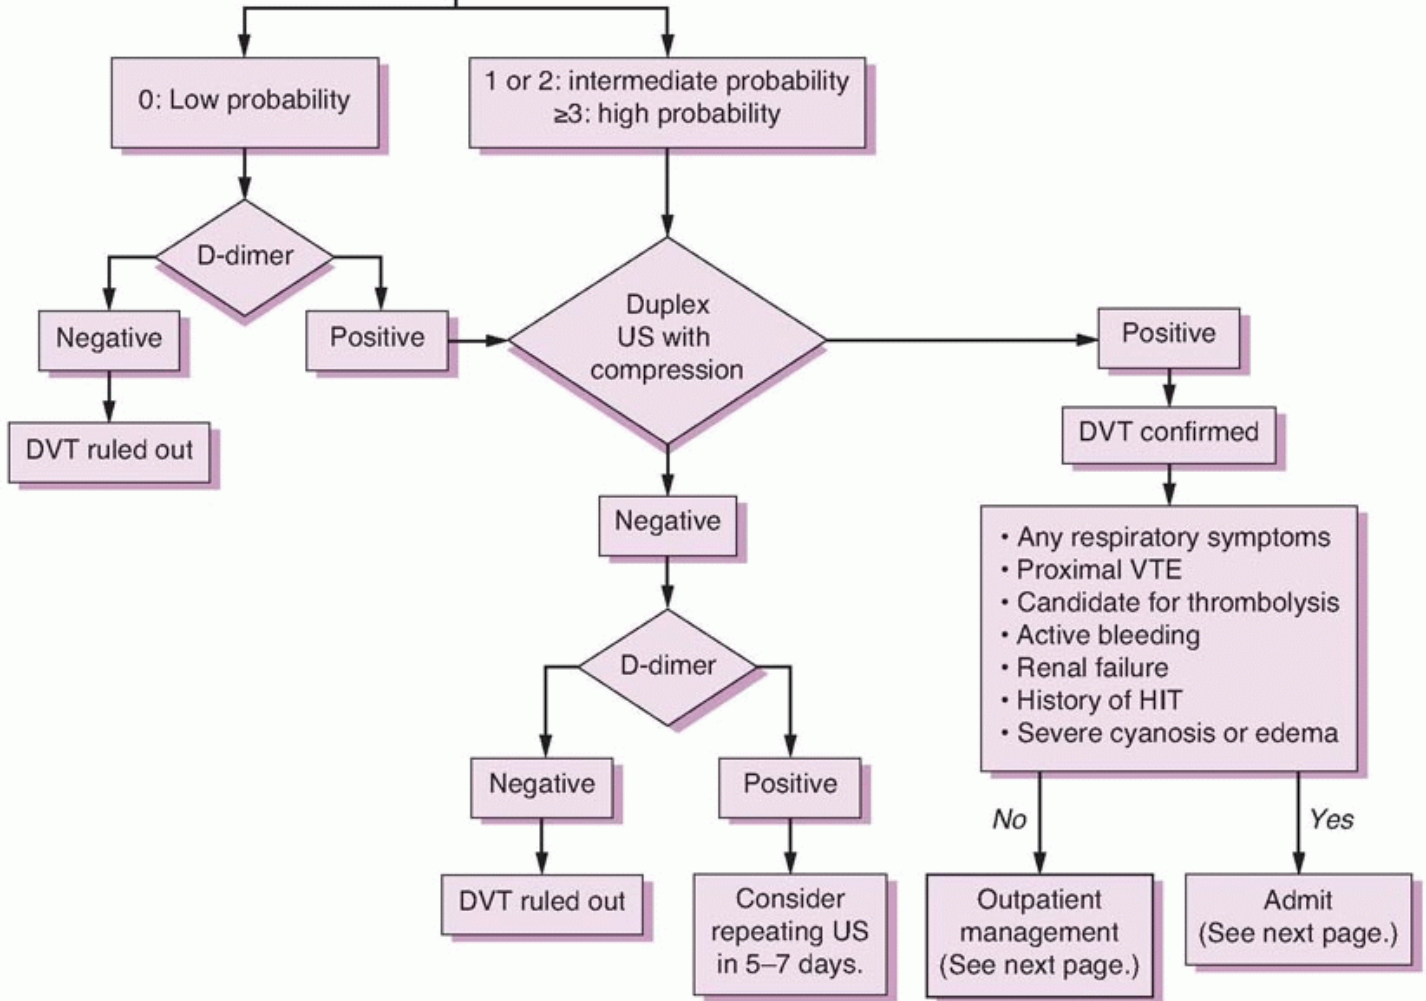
0: Low probability

1 or 2: intermediate probability
≥3: high probability

D-dimer

Negative

Positive

DVT ruled out

Duplex US with compression

Positive

DVT confirmed

Negative

• Any respiratory symptoms
• Proximal VTE
• Candidate for thrombolysis
• Active bleeding
• Renal failure
• History of HIT
• Severe cyanosis or edema

D-dimer

Negative

Positive

No

Yes

DVT ruled out

Consider repeating US in 5–7 days.

Outpatient management (See next page.)

Admit (See next page.)